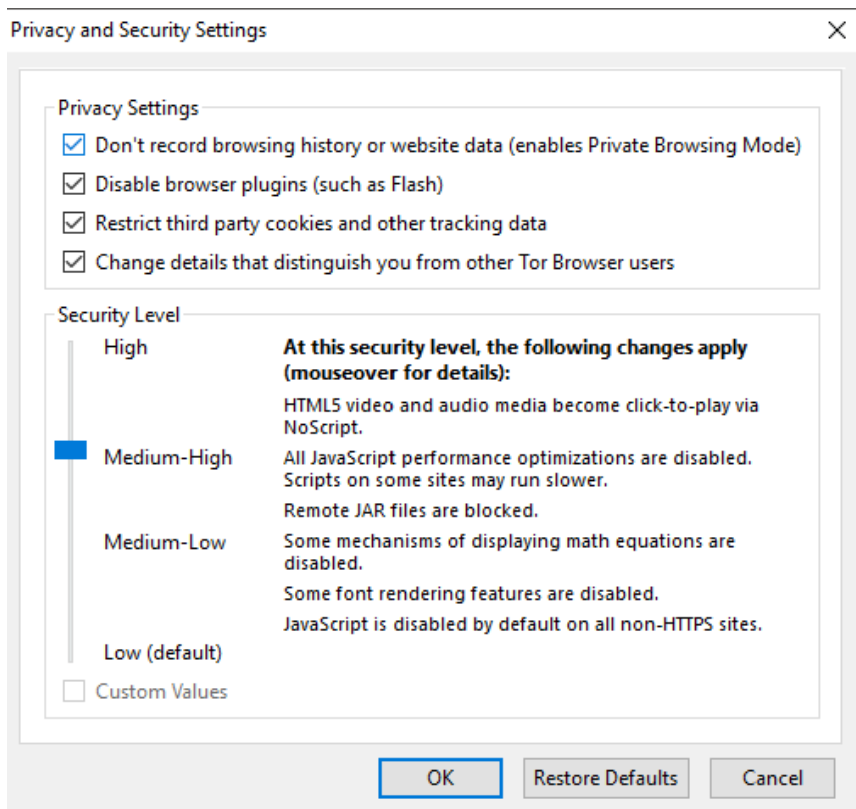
Privacy and Security Settings

Privacy Settings

Don't record browsing history or website data (enables Private Browsing Mode)

Disable browser plugins (such as Flash)

Restrict third party cookies and other tracking data

Change details that distinguish you from other Tor Browser users

Security Level

High

Medium-High

Medium-Low

Low (default)

**At this security level, the following changes apply (mouseover for details):**

HTML5 video and audio media become click-to-play via NoScript.

All JavaScript performance optimizations are disabled. Scripts on some sites may run slower.

Remote JAR files are blocked.

Some mechanisms of displaying math equations are disabled.

Some font rendering features are disabled.

JavaScript is disabled by default on all non-HTTPS sites.

Custom Values

OK

Restore Defaults

Cancel